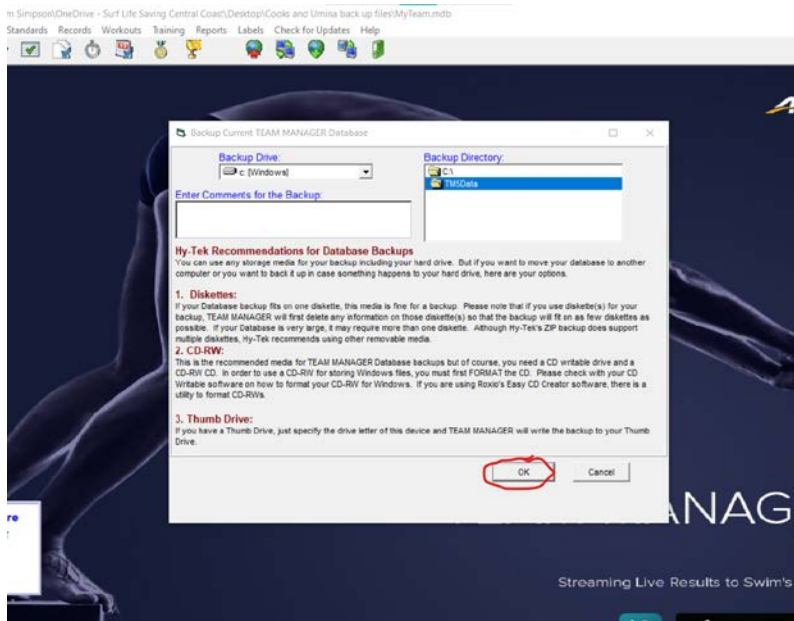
m Simpson\OneDrive - Surf Life Saving Central Coast\Desktop\Cooks and Umina back up files\MyTeam.mdb

Standards Records Workouts Training Reports Labels Check for Updates Help

Backup Current TEAM MANAGER Database

Backup Drive:

c: [Windows]

Backup Directory:

C:\

TMSData

Enter Comments for the Backup:

Hy-Tek Recommendations for Database Backups

You can use any storage media for your backup including your hard drive. But if you want to move your database to another computer or you want to back it up in case something happens to your hard drive, here are your options.

1. Diskettes:

If your Database backup fits on one diskette, this media is fine for a backup. Please note that if you use diskette(s) for your backup, TEAM MANAGER will first delete any information on those diskette(s) so that the backup will fit on as few diskettes as possible. If your Database is very large, it may require more than one diskette. Although Hy-Tek's ZIP backup does support multiple diskettes, Hy-Tek recommends using other removable media.

2. CD-RW:

This is the recommended media for TEAM MANAGER Database backups but of course, you need a CD writable drive and a CD-RW CD. In order to use a CD-RW for storing Windows files, you must first FORMAT the CD. Please check with your CD Writable software on how to format your CD-RW for Windows. If you are using Roxio's Easy CD Creator software, there is a utility to format CD-RWs.

3. Thumb Drive:

If you have a Thumb Drive, just specify the drive letter of this device and TEAM MANAGER will write the backup to your Thumb Drive.

OK

Cancel

re

NAG

Streaming Live Results to Swim's